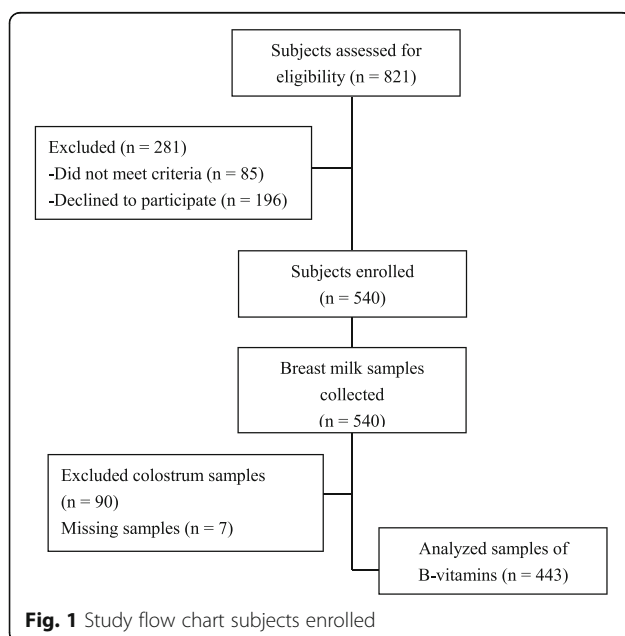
Subjects assessed for eligibility (n = 821)

Excluded (n = 281)
-Did not meet criteria (n = 85)
-Declined to participate (n = 196)

Subjects enrolled (n = 540)

Breast milk samples collected (n = 540)

Excluded colostrum samples (n = 90)
Missing samples (n = 7)

Analyzed samples of B-vitamins (n = 443)

Fig. 1 Study flow chart subjects enrolled